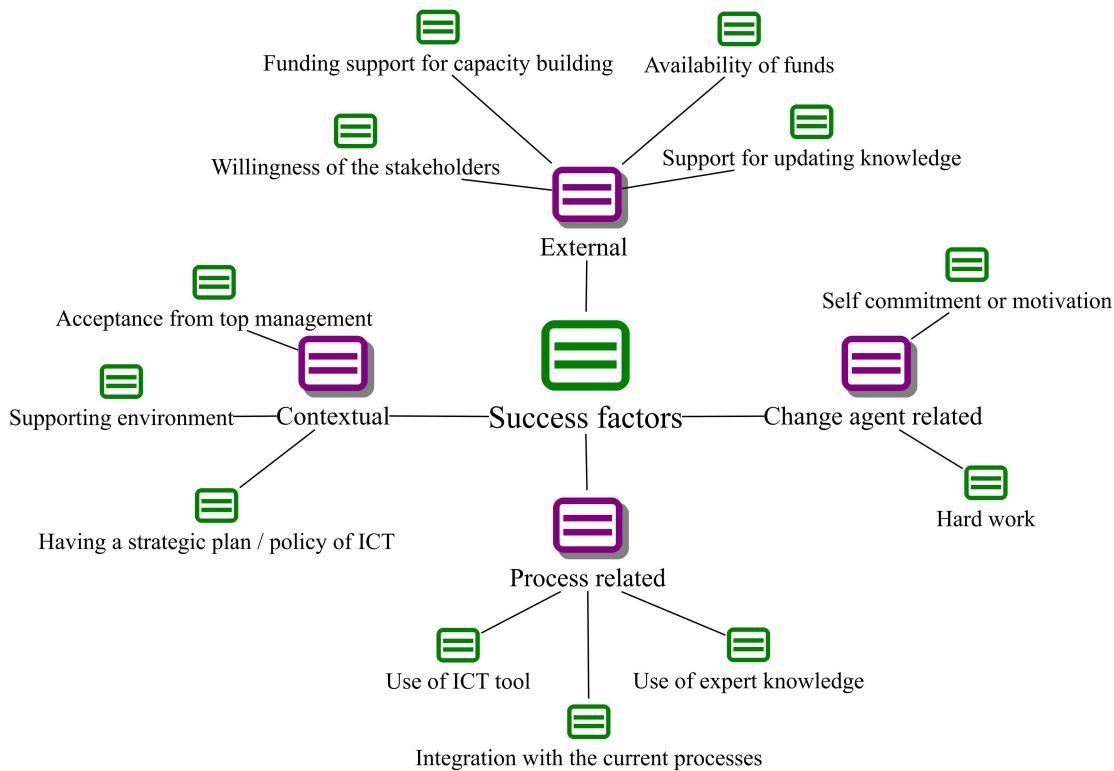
Funding support for capacity building

Availability of funds

Willingness of the stakeholders

Support for updating knowledge

External

Self commitment or motivation

Acceptance from top management

Supporting environment

Contextual

Success factors

Change agent related

Hard work

Having a strategic plan / policy of ICT

Process related

Use of ICT tool

Use of expert knowledge

Integration with the current processes